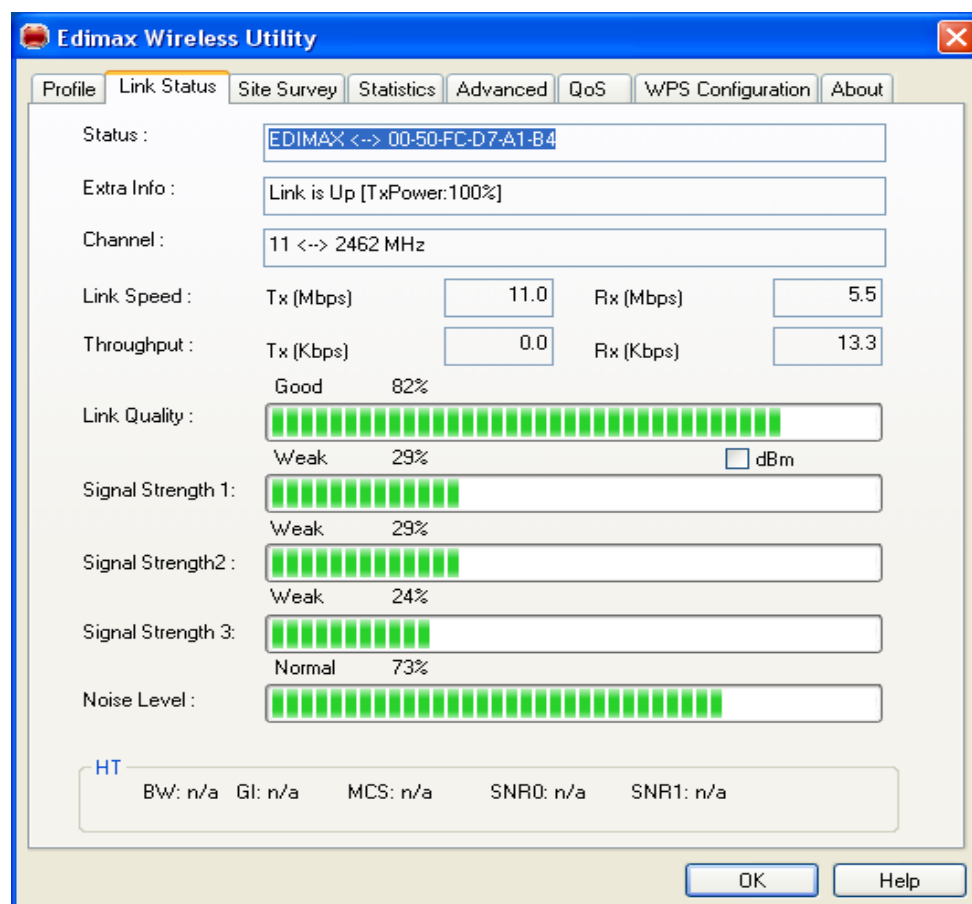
Edimax Wireless Utility

Profile | Link Status | Site Survey | Statistics | Advanced | QoS | WPS Configuration | About

Status : EDIMAX <--> 00-50-FC-D7-A1-B4

Extra Info : Link is Up [TxPower:100%]

Channel : 11 <--> 2462 MHz

Link Speed : Tx (Mbps) 11.0 Rx (Mbps) 5.5

Throughput : Tx (Kbps) 0.0 Rx (Kbps) 13.3

Good 82%
Link Quality :

Weak 29% dBm
Signal Strength 1:

Weak 29%
Signal Strength2 :

Weak 24%
Signal Strength 3:

Normal 73%
Noise Level :

HT
BW: n/a GI: n/a MCS: n/a SNR0: n/a SNR1: n/a

OK Help